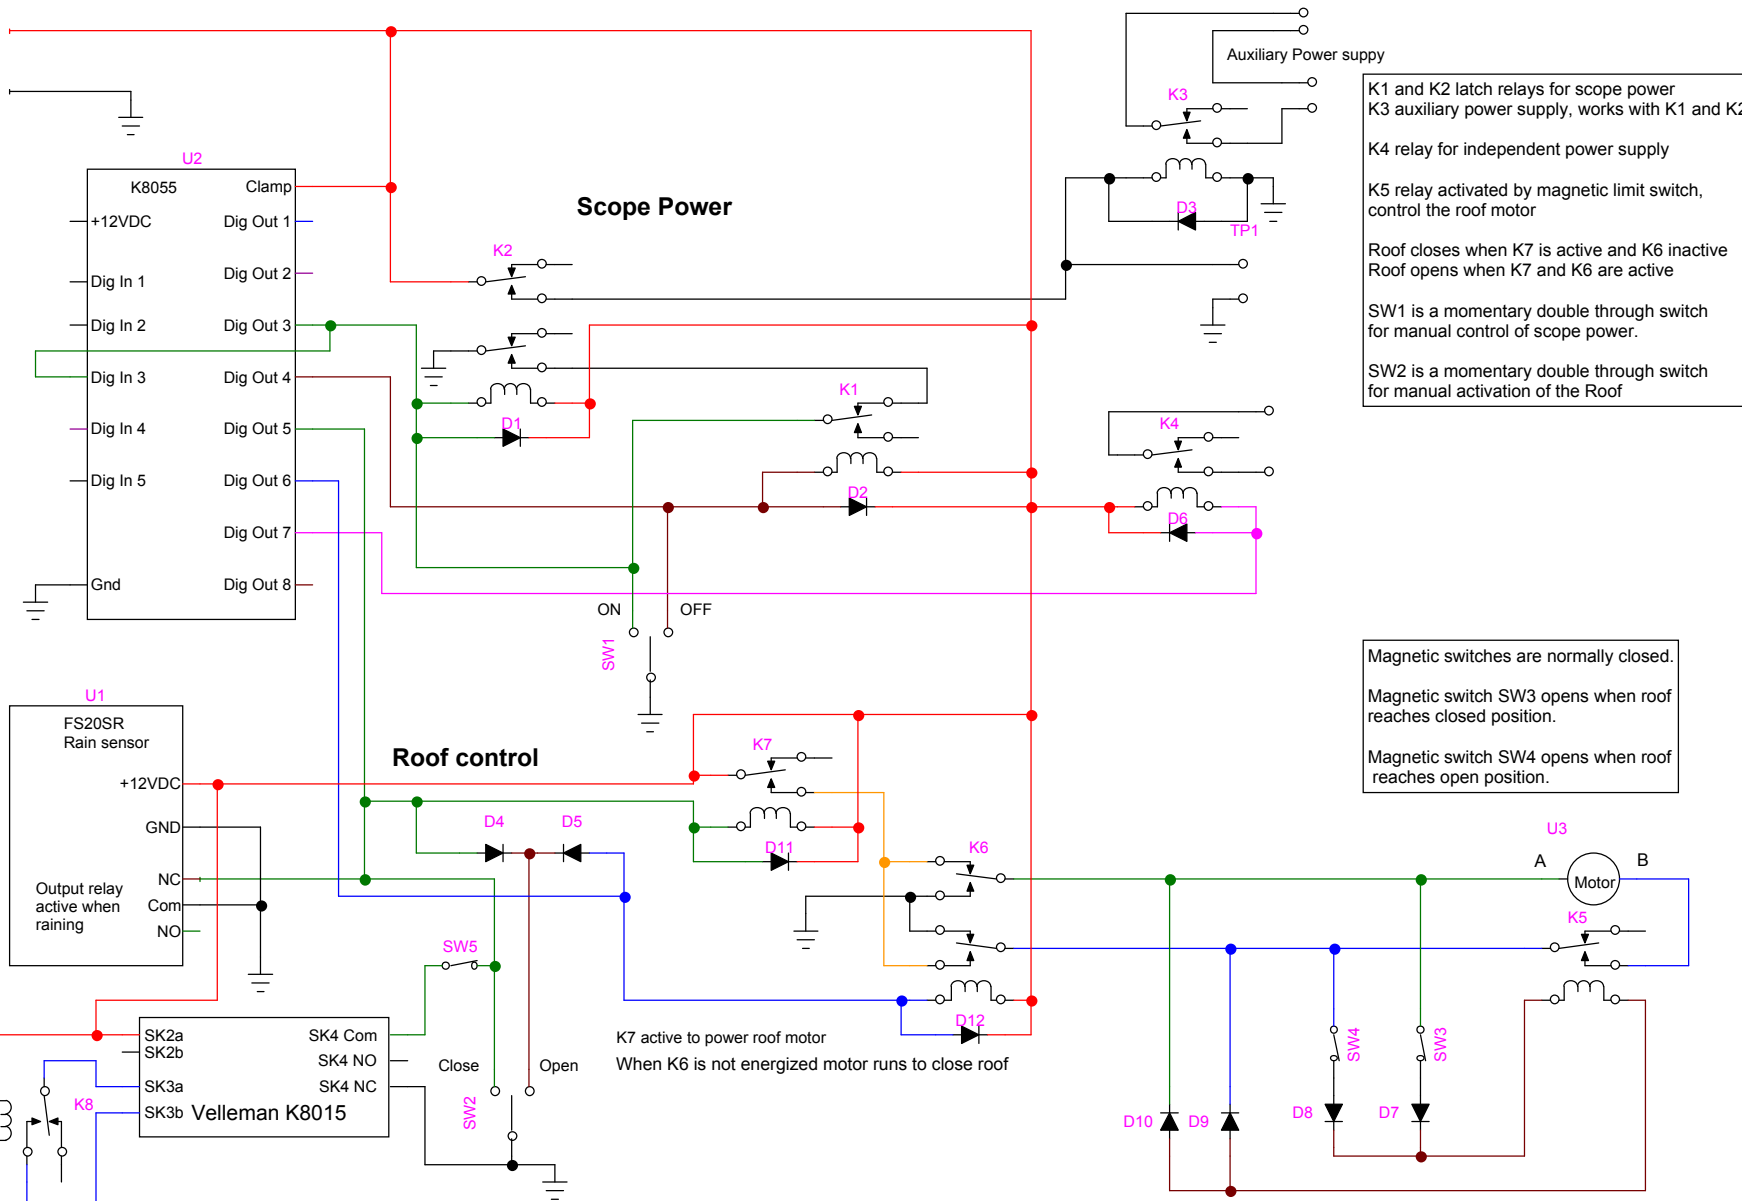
Auxiliary Power suppy

K1 and K2 latch relays for scope power
K3 auxiliary power supply, works with K1 and K2

K4 relay for independent power supply

K5 relay activated by magnetic limit switch, control the roof motor

Roof closes when K7 is active and K6 inactive
Roof opens when K7 and K6 are active

SW1 is a momentary double through switch for manual control of scope power.

SW2 is a momentary double through switch for manual activation of the Roof

K3

U2

K8055 Clamp
+12VDC Dig Out 1
Dig In 1 Dig Out 2
Dig In 2 Dig Out 3
Dig In 3 Dig Out 4
Dig In 4 Dig Out 5
Dig In 5 Dig Out 6
Dig Out 7
Gnd Dig Out 8

Scope Power

D3
TP1
K2
K1
D1
K4
D2
D6

ON OFF
SW1

Magnetic switches are normally closed.

Magnetic switch SW3 opens when roof reaches closed position.

Magnetic switch SW4 opens when roof reaches open position.

U1
FS20SR
Rain sensor
+12VDC
GND
NC
Output relay active when raining
Com
NO

Roof control

K7
D4 D5
D11
K6
U3
A B
Motor
K5
SW5
D12
SW4 SW3

SK2a SK4 Com
SK2b SK4 NO
SK3a SK4 NC
SK3b Velleman K8015
K8

Close Open
SW2

K7 active to power roof motor
When K6 is not energized motor runs to close roof

D10 D9 D8 D7